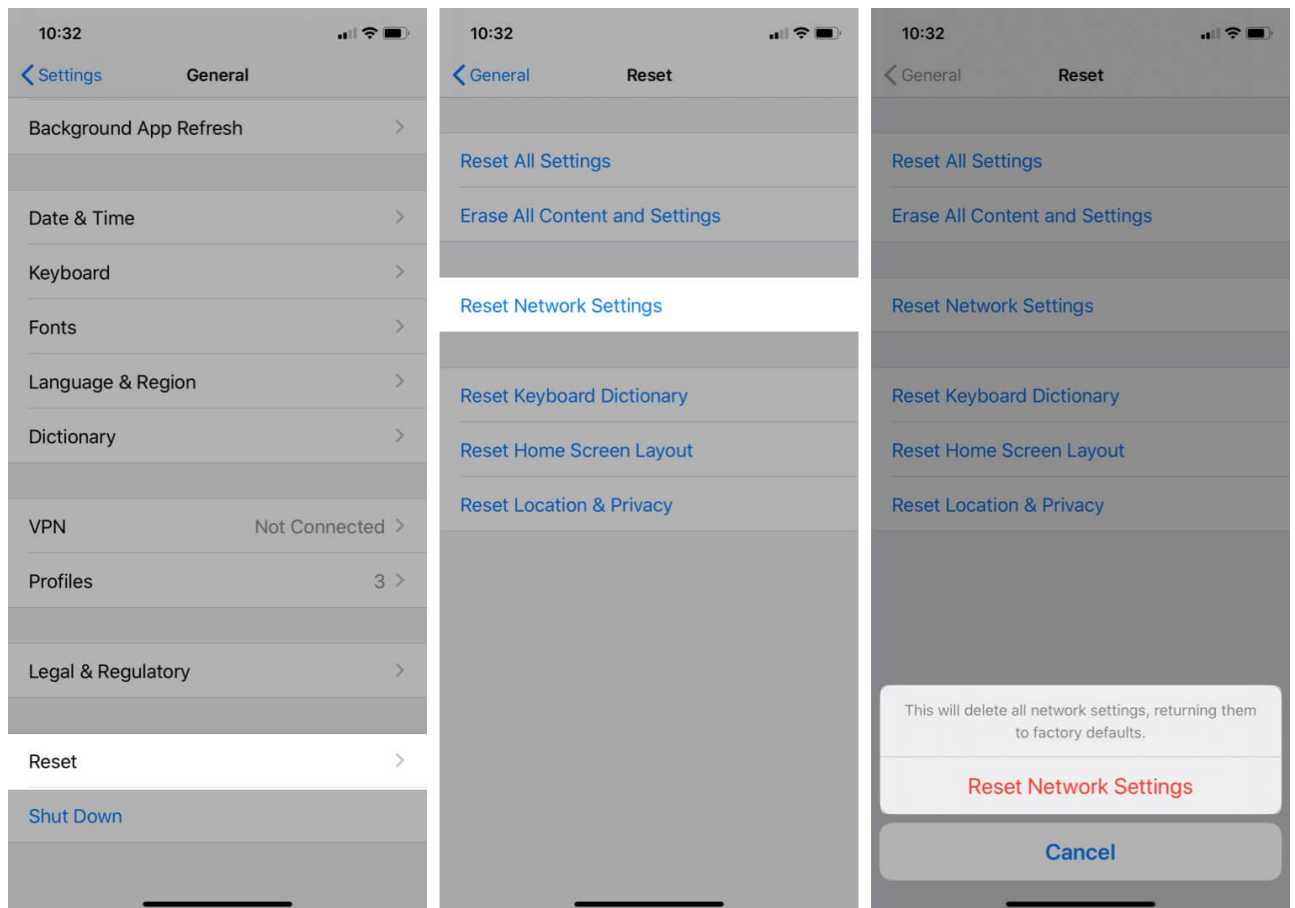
10:32

Settings General

Background App Refresh

Date & Time

Keyboard

Fonts

Language & Region

Dictionary

VPN Not Connected

Profiles 3

Legal & Regulatory

Reset

Shut Down

10:32

General Reset

Reset All Settings

Erase All Content and Settings

Reset Network Settings

Reset Keyboard Dictionary

Reset Home Screen Layout

Reset Location & Privacy

10:32

General Reset

Reset All Settings

Erase All Content and Settings

Reset Network Settings

Reset Keyboard Dictionary

Reset Home Screen Layout

Reset Location & Privacy

This will delete all network settings, returning them to factory defaults.

Reset Network Settings

Cancel